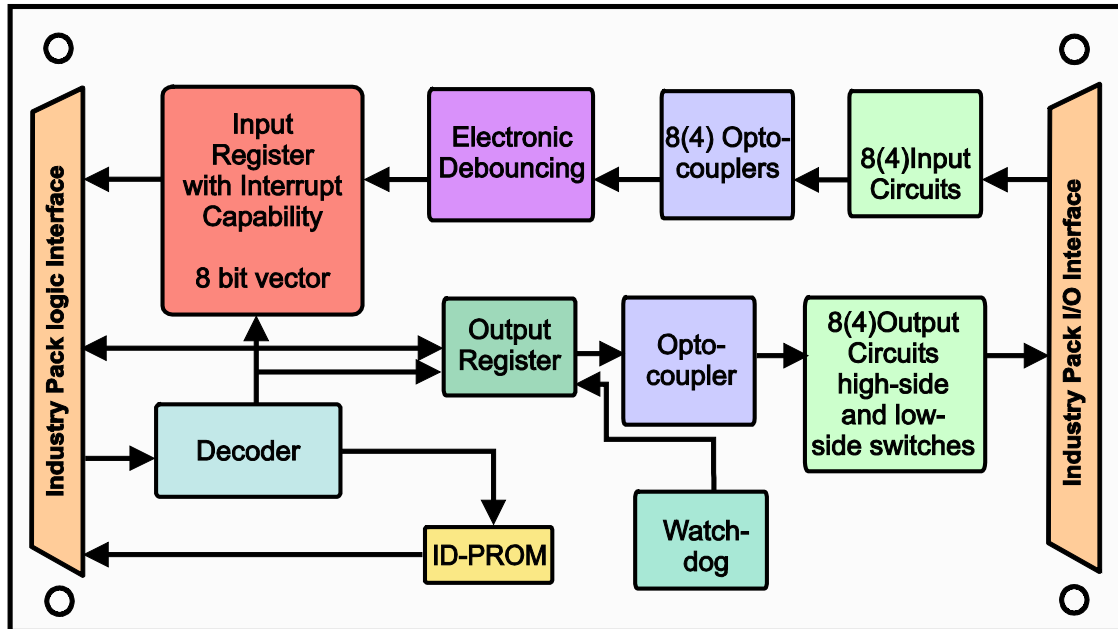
Industry Pack logic Interface

Input Register with Interrupt Capability

8 bit vector

Electronic Debouncing

8(4) Opto-couplers

8(4)Input Circuits

Industry Pack I/O Interface

Output Register

Opto-coupler

8(4)Output Circuits high-side and low-side switches

Decoder

ID-PROM

Watch-dog